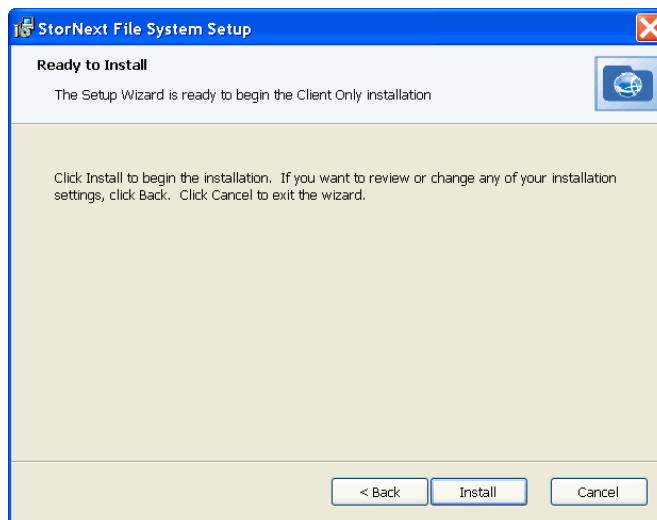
StorNext File System Setup

Ready to Install

The Setup Wizard is ready to begin the Client Only installation

Click Install to begin the installation. If you want to review or change any of your installation settings, click Back. Click Cancel to exit the wizard.

< Back

Install

Cancel